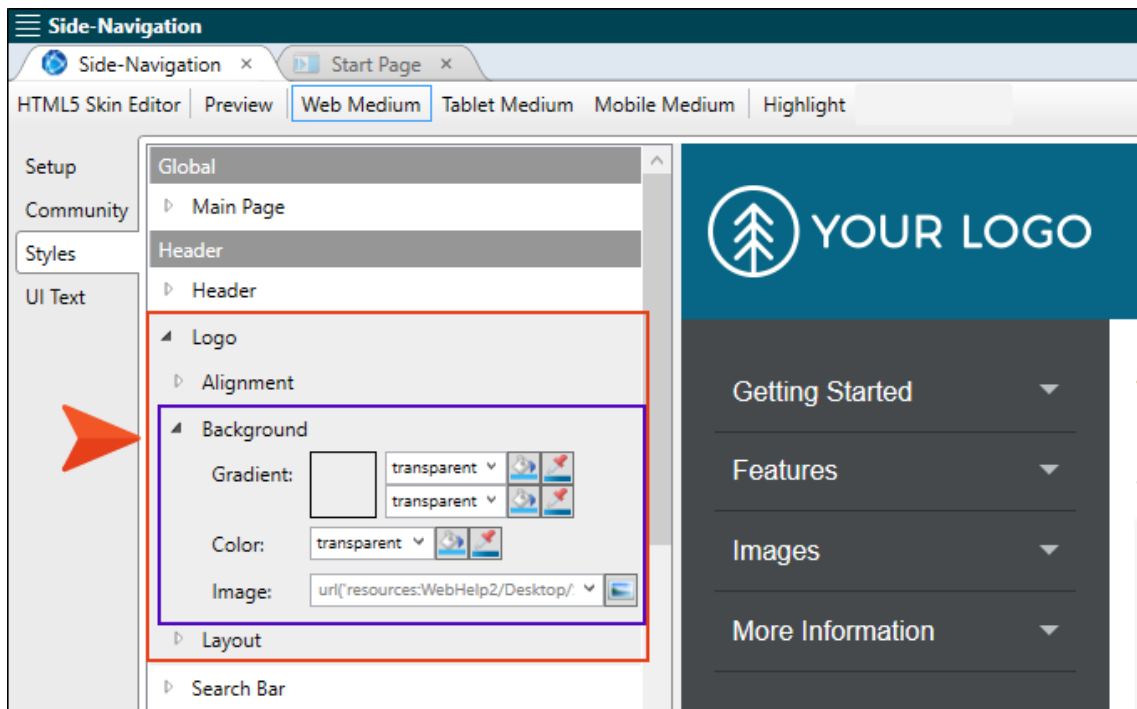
Side-Navigation

Side-Navigation ×
Start Page ×

HTML5 Skin Editor | Preview | Web Medium | Tablet Medium | Mobile Medium | Highlight

Setup
Community
Styles
UI Text

Global
Main Page
Header
Header
Logo
Alignment
Background
Gradient: transparent transparent
Color: transparent
Image: url('resources:WebHelp2/Desktop/
Layout
Search Bar

YOUR LOGO

Getting Started
Features
Images
More Information